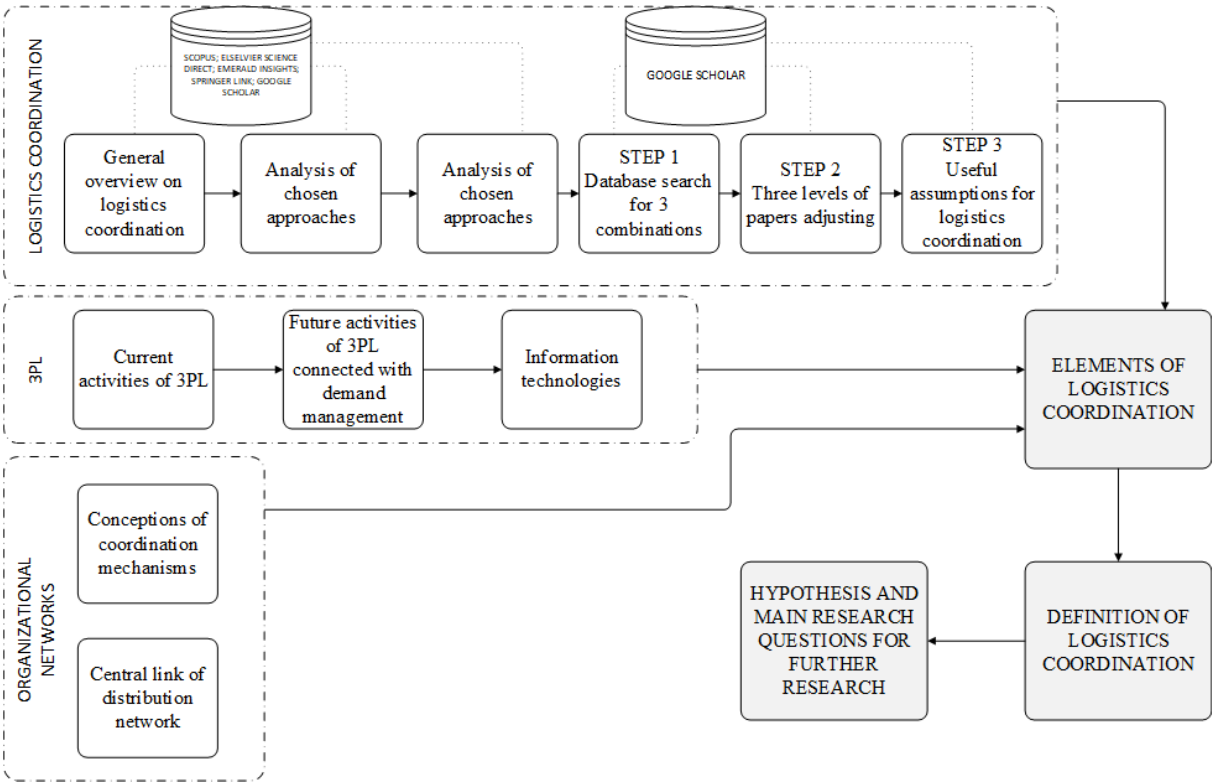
LOGISTICS COORDINATION

SCOPUS; ELSELVIER SCIENCE DIRECT; EMERALD INSIGHTS; SPRINGER LINK; GOOGLE SCHOLAR

GOOGLE SCHOLAR

General overview on logistics coordination

Analysis of chosen approaches

Analysis of chosen approaches

STEP 1 Database search for 3 combinations

STEP 2 Three levels of papers adjusting

STEP 3 Useful assumptions for logistics coordination

3PL

Current activities of 3PL

Future activities of 3PL connected with demand management

Information technologies

ELEMENTS OF LOGISTICS COORDINATION

ORGANIZATIONAL NETWORKS

Conceptions of coordination mechanisms

Central link of distribution network

HYPOTHESIS AND MAIN RESEARCH QUESTIONS FOR FURTHER RESEARCH

DEFINITION OF LOGISTICS COORDINATION